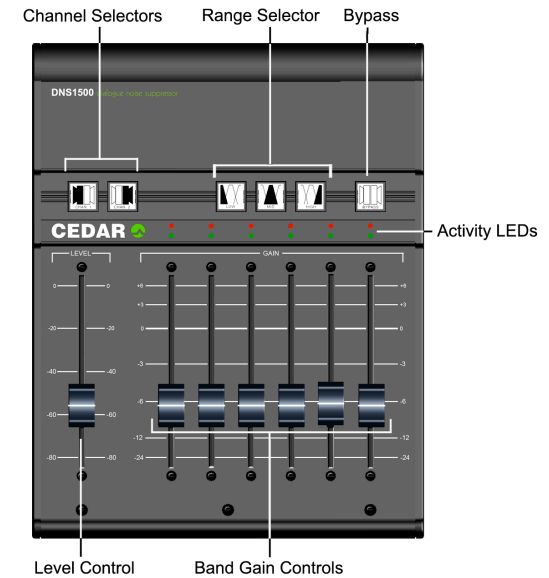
Channel Selectors

Range Selector

Bypass

DNS1500 dialogue noise suppressor

CHAN 1 CHAN 2 LOW MID HIGH BYPASS

CEDAR

Activity LEDs

LEVEL

0 0
-20 -20
-40 -40
-60 -60
-80 -80

GAIN

+6 +6
+3 +3
0 0
-3 -3
-6 -6
-12 -12
-24 -24

Level Control

Band Gain Controls